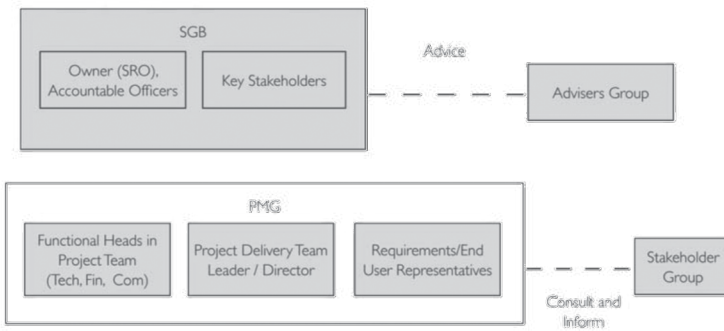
SGB

Owner (SRO), Accountable Officers

Key Stakeholders

Advice

Advisers Group

PMG

Functional Heads in Project Team (Tech, Fin, Com)

Project Delivery Team Leader / Director

Requirements/End User Representatives

Stakeholder Group

Consult and Inform